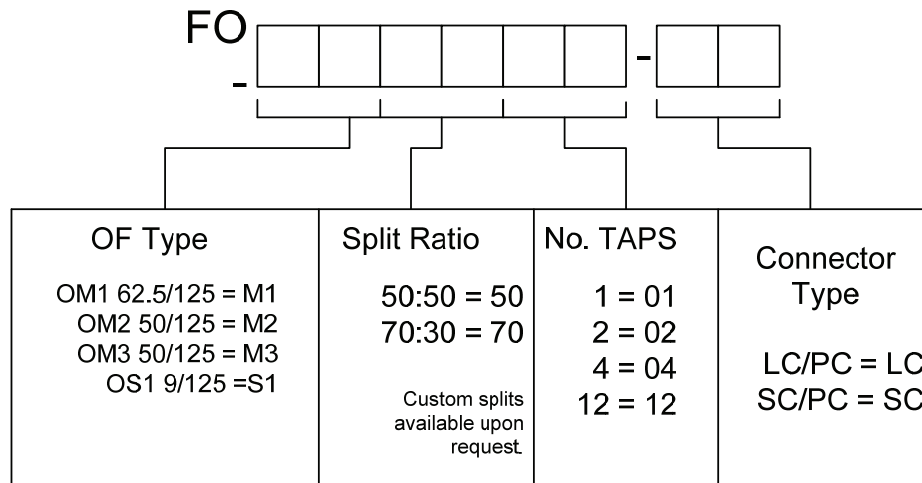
FO
-
-

OF Type
OM1 62.5/125 = M1
OM2 50/125 = M2
OM3 50/125 = M3
OS1 9/125 =S1

Split Ratio
50:50 = 50
70:30 = 70
Custom splits available upon request.

No. TAPS
1 = 01
2 = 02
4 = 04
12 = 12

Connector Type
LC/PC = LC
SC/PC = SC